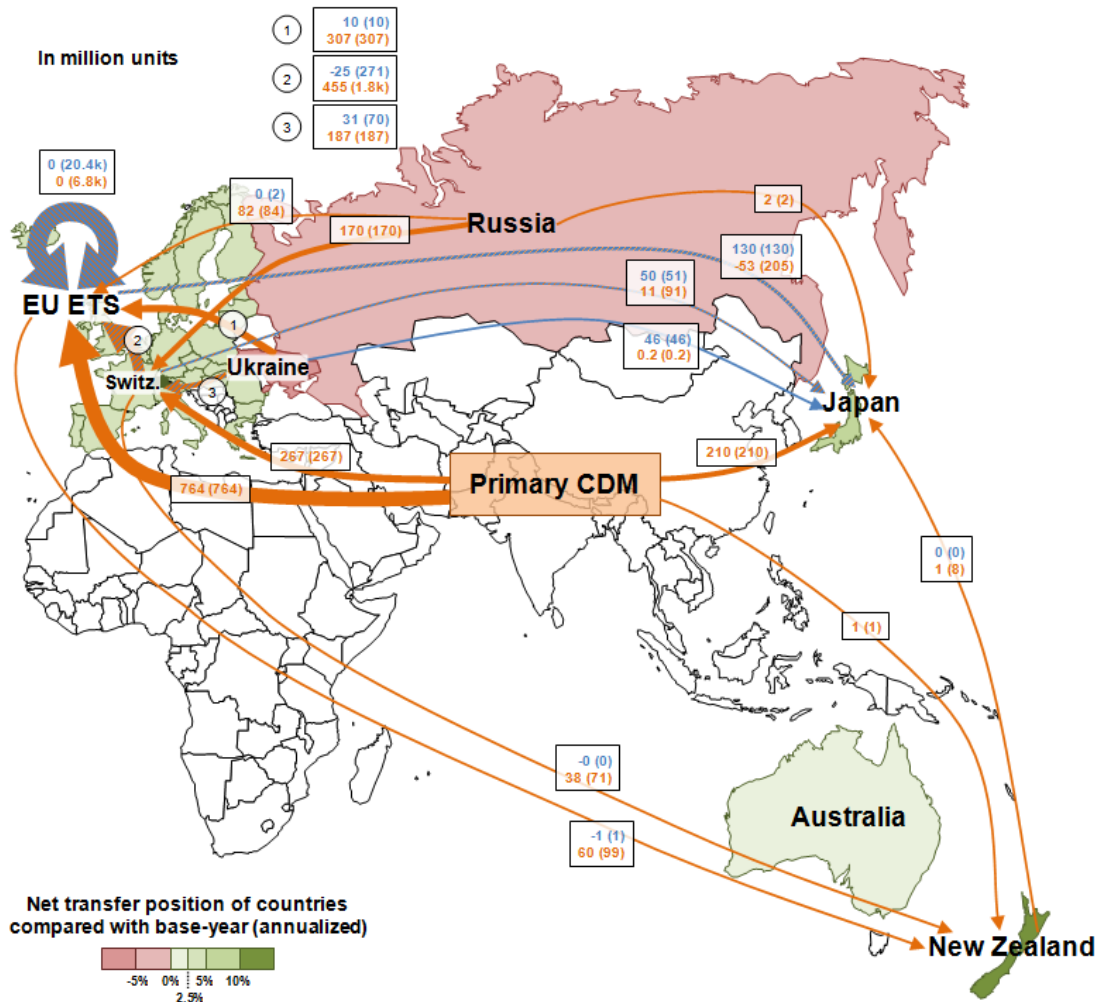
In million units

1 10 (10)
307 (307)

2 -25 (271)
455 (1.8k)

3 31 (70)
187 (187)

0 (20.4k)
0 (6.8k)

0 (2)
82 (84)

170 (170)

Russia

2 (2)

130 (130)
-53 (205)

50 (51)
11 (91)

EU ETS

1

2

Ukraine

46 (46)
0.2 (0.2)

Switz.

3

Japan

267 (267)

210 (210)

764 (764)

Primary CDM

0 (0)
1 (8)

1 (1)

-0 (0)
38 (71)

Australia

-1 (1)
60 (99)

Net transfer position of countries compared with base-year (annualized)

-5% 0% 5% 10%
2.5%

New Zealand